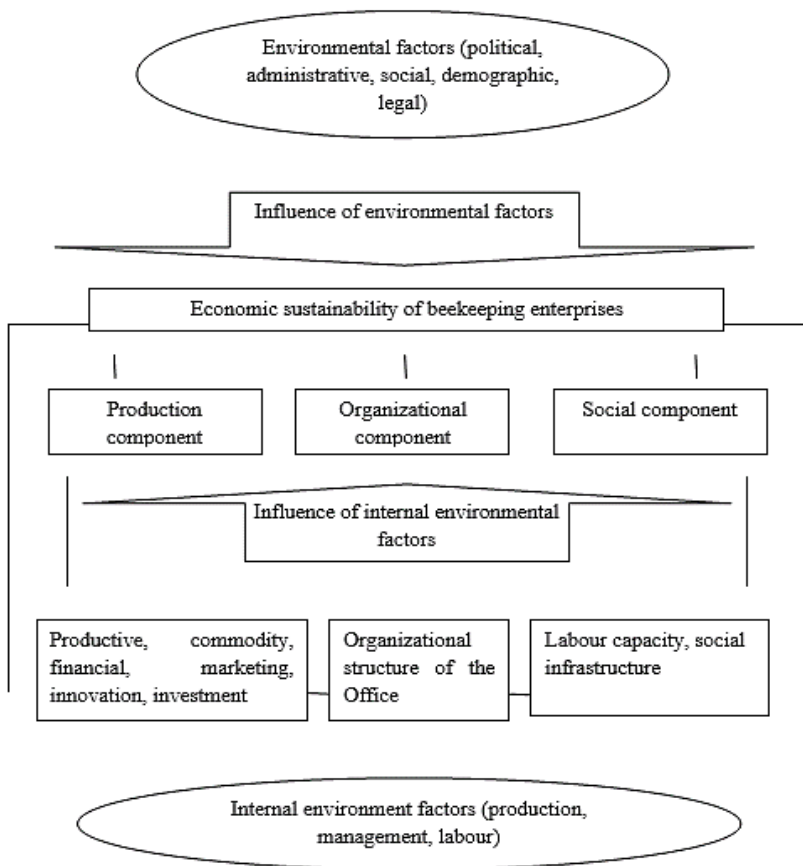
Environmental factors (political, administrative, social, demographic, legal)

Influence of environmental factors

Economic sustainability of beekeeping enterprises

Production component

Organizational component

Social component

Influence of internal environmental factors

Productive, commodity, financial, marketing, innovation, investment

Organizational structure of the Office

Labour capacity, social infrastructure

Internal environment factors (production, management, labour)